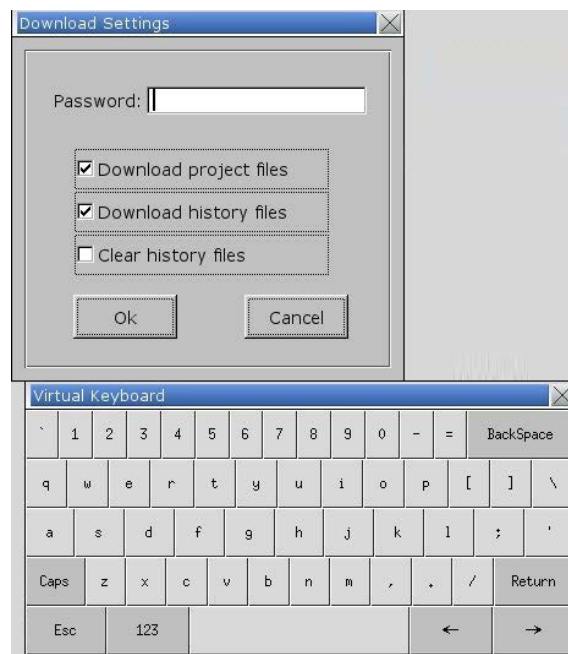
Download Settings

Password:

☑ Download project files
☑ Download history files
☐ Clear history files

Ok Cancel

Virtual Keyboard

` 1 2 3 4 5 6 7 8 9 0 - = BackSpace
q w e r t y u i o p [ ] \
a s d f g h j k l ; '
Caps z x c v b n m , . / Return
Esc 123 ← →